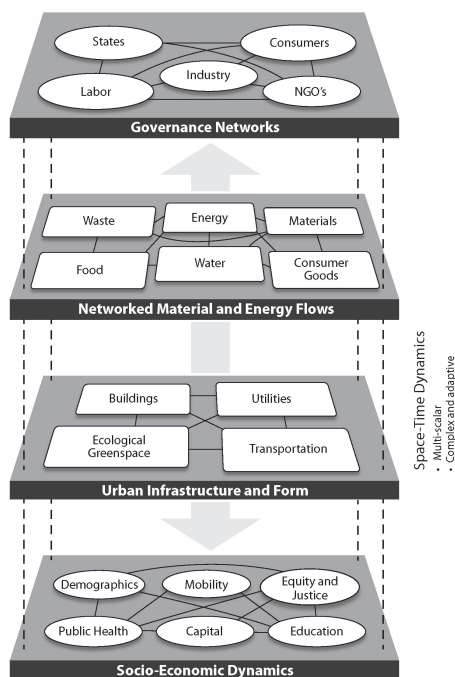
States
Consumers
Industry
Labor
NGO's
Governance Networks

Waste
Energy
Materials
Food
Water
Consumer Goods
Networked Material and Energy Flows

Buildings
Utilities
Ecological Greenspace
Transportation
Urban Infrastructure and Form

Demographics
Mobility
Equity and Justice
Public Health
Capital
Education
Socio-Economic Dynamics

Space-Time Dynamics
• Multi-scalar
• Complex and adaptive